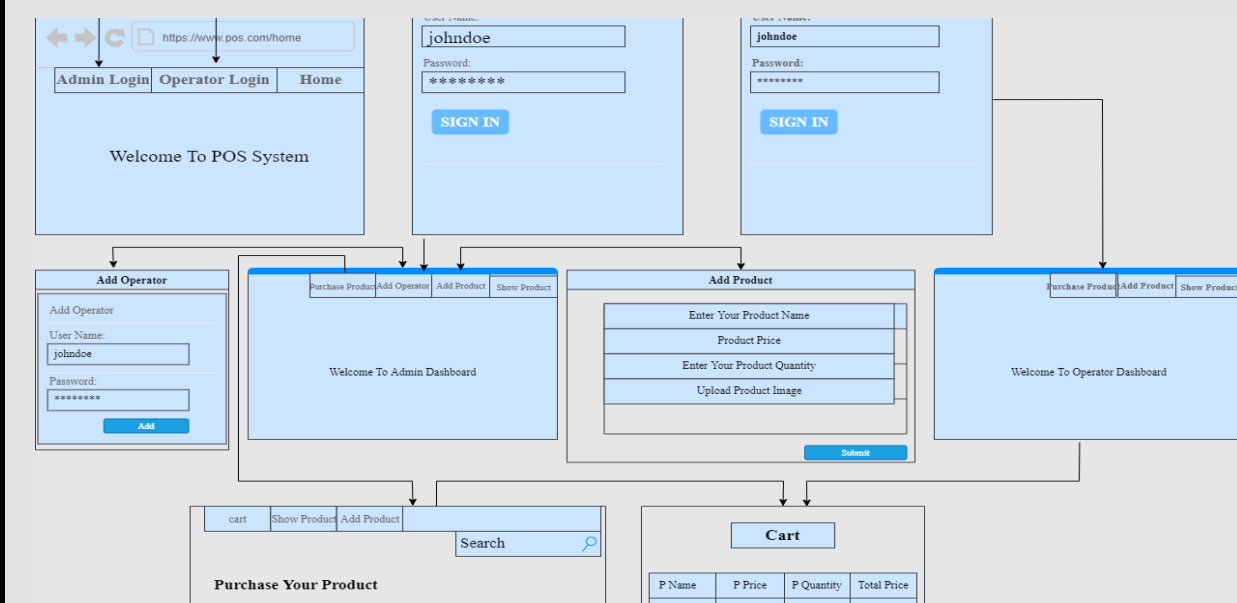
https://www.pos.com/home

Admin Login | Operator Login | Home

Welcome To POS System

User Name:
johndoe
Password:
********
SIGN IN

User Name:
johndoe
Password:
********
SIGN IN

Add Operator
Add Operator
User Name:
johndoe
Password:
********
Add

Purchase Product | Add Operator | Add Product | Show Product

Welcome To Admin Dashboard

Add Product
Enter Your Product Name
Product Price
Enter Your Product Quantity
Upload Product Image
Submit

Purchase Product | Add Product | Show Product

Welcome To Operator Dashboard

cart | Show Product | Add Product
Search

Purchase Your Product

Cart

| P Name | P Price | P Quantity | Total Price |
|---|---|---|---|